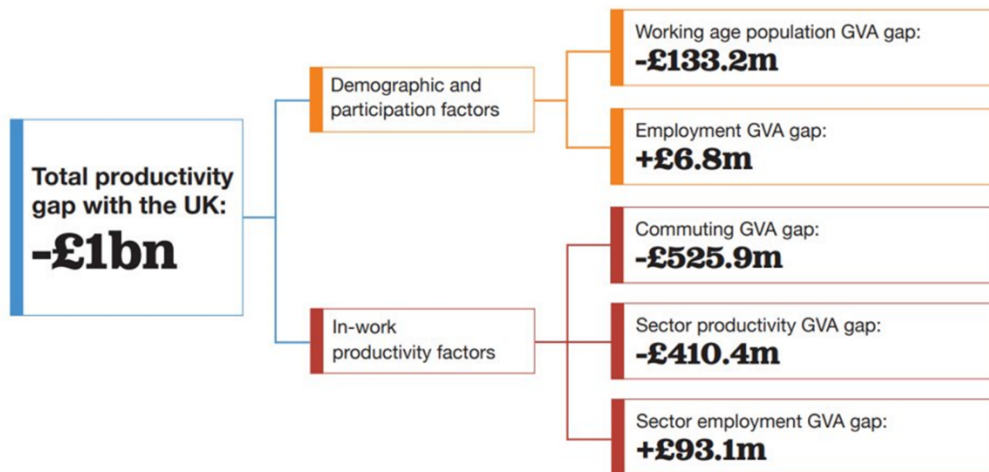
Total productivity gap with the UK:
-£1bn

Demographic and participation factors

Working age population GVA gap:
-£133.2m

Employment GVA gap:
+£6.8m

In-work productivity factors

Commuting GVA gap:
-£525.9m

Sector productivity GVA gap:
-£410.4m

Sector employment GVA gap:
+£93.1m